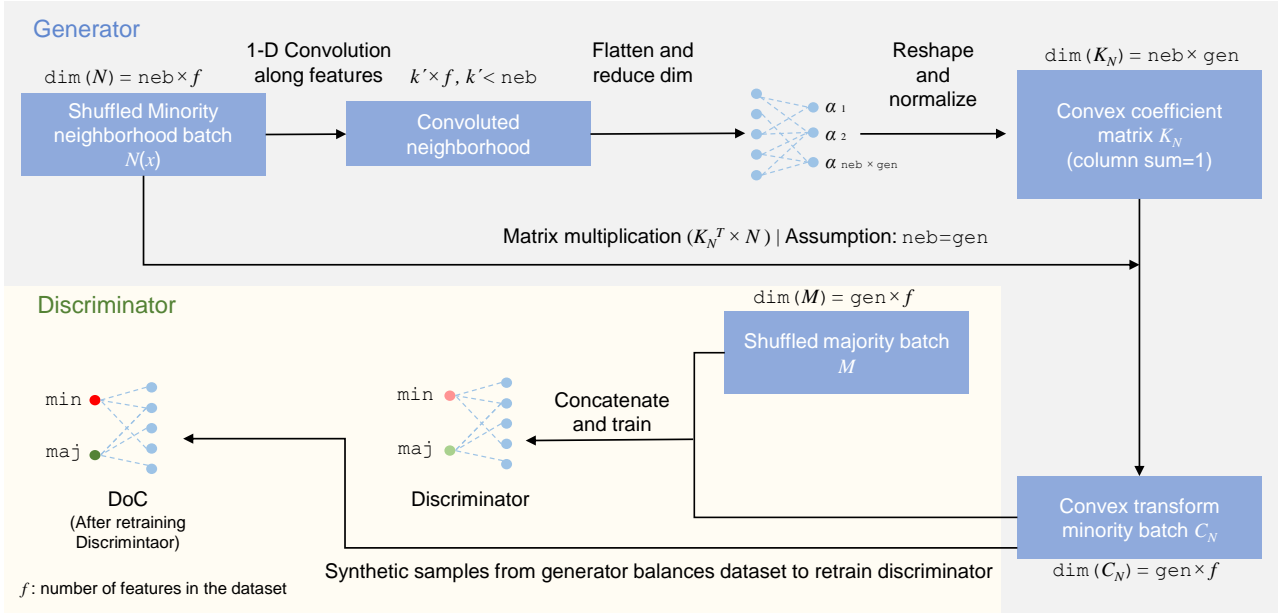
Generator

1-D Convolution along features

$\dim(N) = \text{neb} \times f$

Shuffled Minority neighborhood batch $N(x)$

$k' \times f$, $k' < \text{neb}$

Convoluted neighborhood

Flatten and reduce dim

$\alpha_1$
$\alpha_2$
$\alpha_{\text{neb} \times \text{gen}}$

Reshape and normalize

$\dim(K_N) = \text{neb} \times \text{gen}$

Convex coefficient matrix $K_N$ (column sum=1)

Matrix multiplication $(K_N^T \times N)$ | Assumption: neb=gen

Discriminator

$\dim(M) = \text{gen} \times f$

Shuffled majority batch $M$

min
maj

Concatenate and train

min
maj

Discriminator

DoC (After retraining Discrimintaor)

Convex transform minority batch $C_N$

Synthetic samples from generator balances dataset to retrain discriminator

$\dim(C_N) = \text{gen} \times f$

$f$: number of features in the dataset